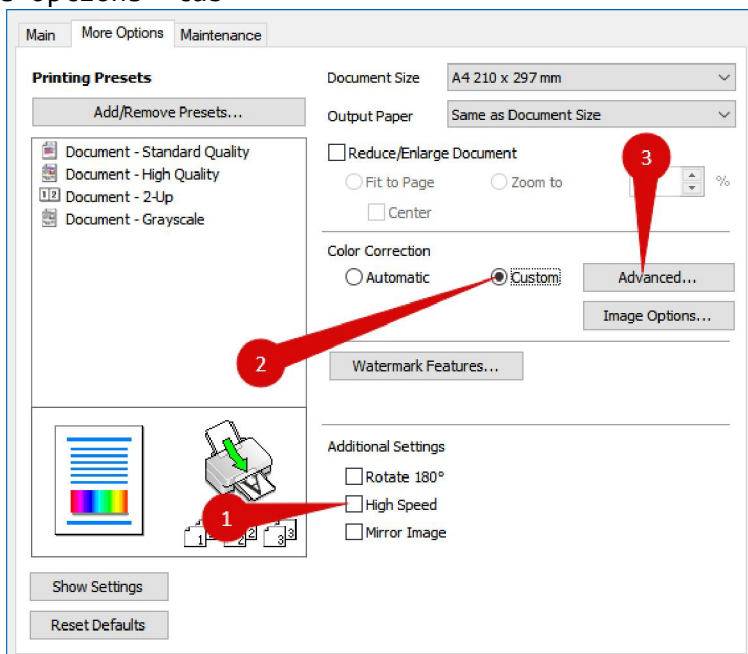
Main More Options Maintenance

Printing Presets

Add/Remove Presets...

Document - Standard Quality
Document - High Quality
Document - 2-Up
Document - Grayscale

Document Size A4 210 x 297 mm

Output Paper Same as Document Size

Reduce/Enlarge Document

Fit to Page Zoom to %

Center

3

Color Correction

Automatic Custom Advanced...

Image Options...

2

Watermark Features...

Additional Settings

Rotate 180°

1

High Speed

Mirror Image

Show Settings

Reset Defaults